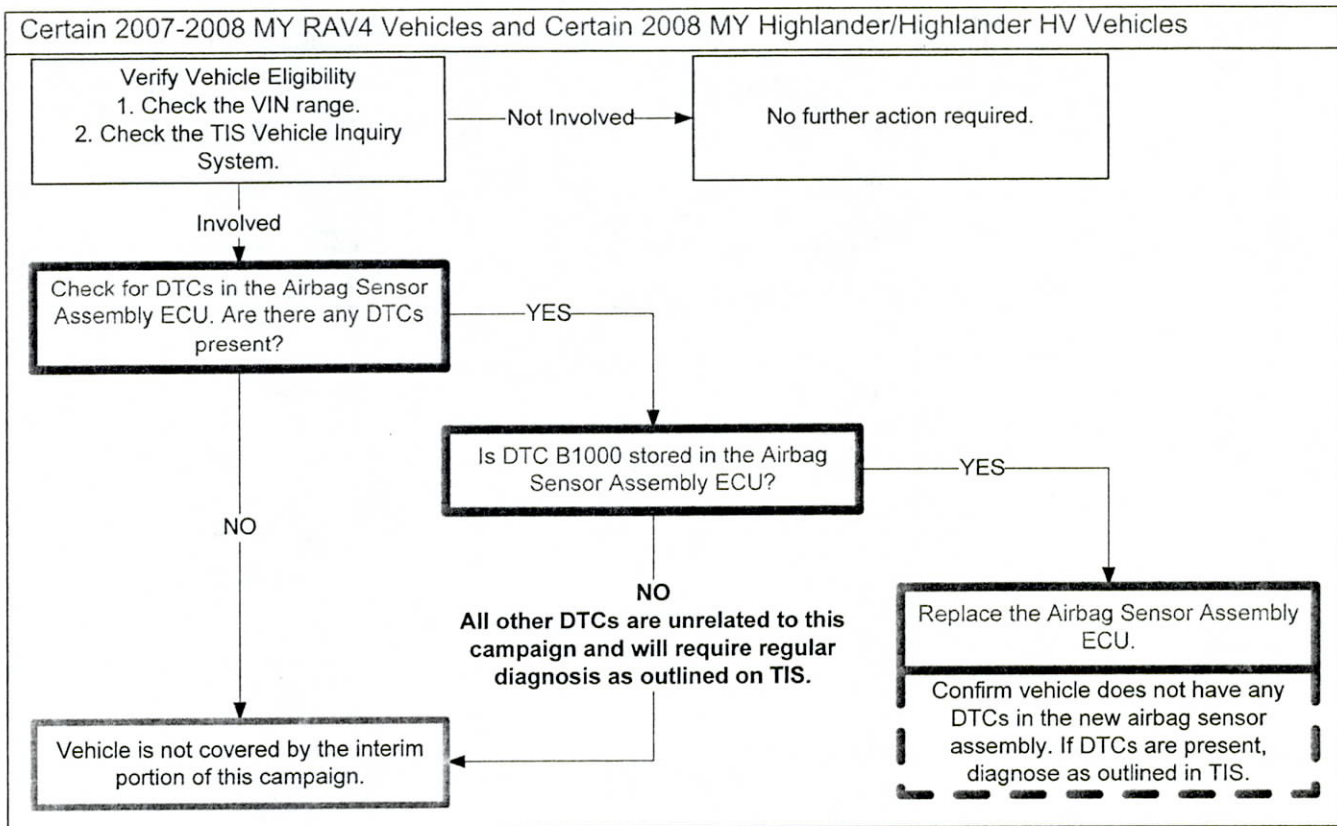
Certain 2007-2008 MY RAV4 Vehicles and Certain 2008 MY Highlander/Highlander HV Vehicles

Verify Vehicle Eligibility
1. Check the VIN range.
2. Check the TIS Vehicle Inquiry System.

Not Involved

No further action required.

Involved

Check for DTCs in the Airbag Sensor Assembly ECU. Are there any DTCs present?

YES

Is DTC B1000 stored in the Airbag Sensor Assembly ECU?

YES

NO

NO
All other DTCs are unrelated to this campaign and will require regular diagnosis as outlined on TIS.

Replace the Airbag Sensor Assembly ECU.

Confirm vehicle does not have any DTCs in the new airbag sensor assembly. If DTCs are present, diagnose as outlined in TIS.

Vehicle is not covered by the interim portion of this campaign.